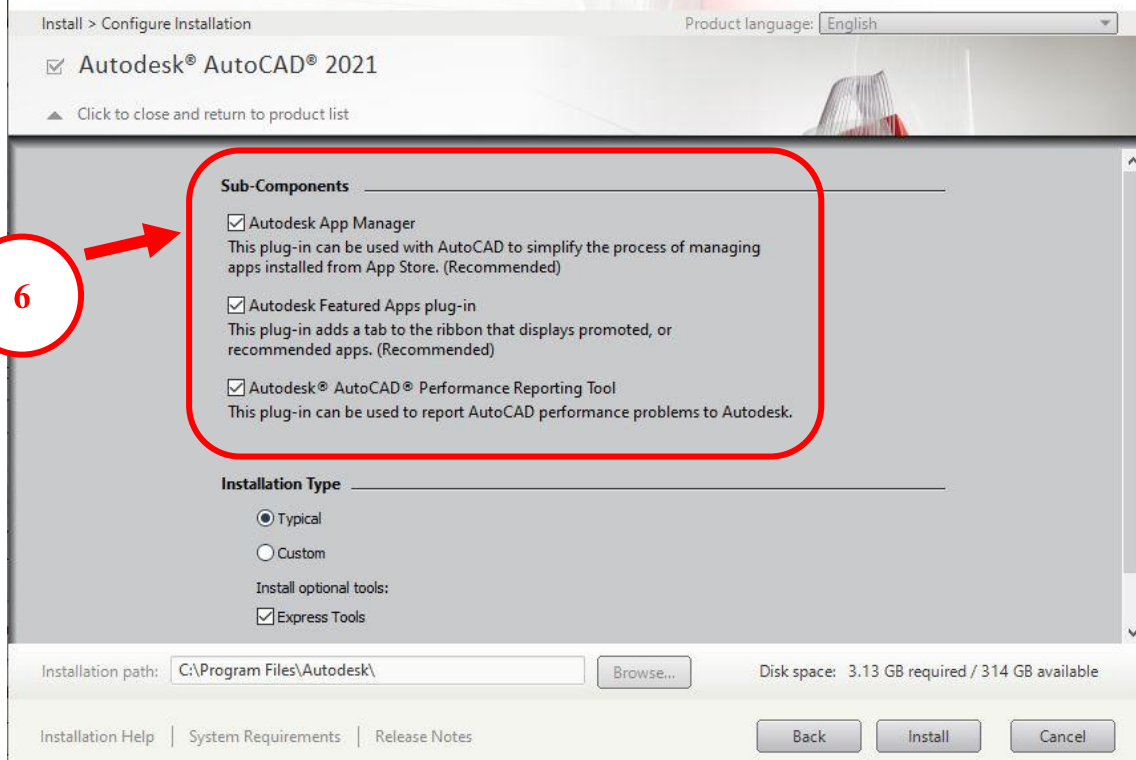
Install > Configure Installation

Product language: English

Autodesk® AutoCAD® 2021

Click to close and return to product list

Sub-Components

Autodesk App Manager
This plug-in can be used with AutoCAD to simplify the process of managing apps installed from App Store. (Recommended)

Autodesk Featured Apps plug-in
This plug-in adds a tab to the ribbon that displays promoted, or recommended apps. (Recommended)

Autodesk® AutoCAD® Performance Reporting Tool
This plug-in can be used to report AutoCAD performance problems to Autodesk.

6

Installation Type

Typical

Custom

Install optional tools:

Express Tools

Installation path: C:\Program Files\Autodesk\

Browse...

Disk space: 3.13 GB required / 314 GB available

Installation Help | System Requirements | Release Notes

Back

Install

Cancel